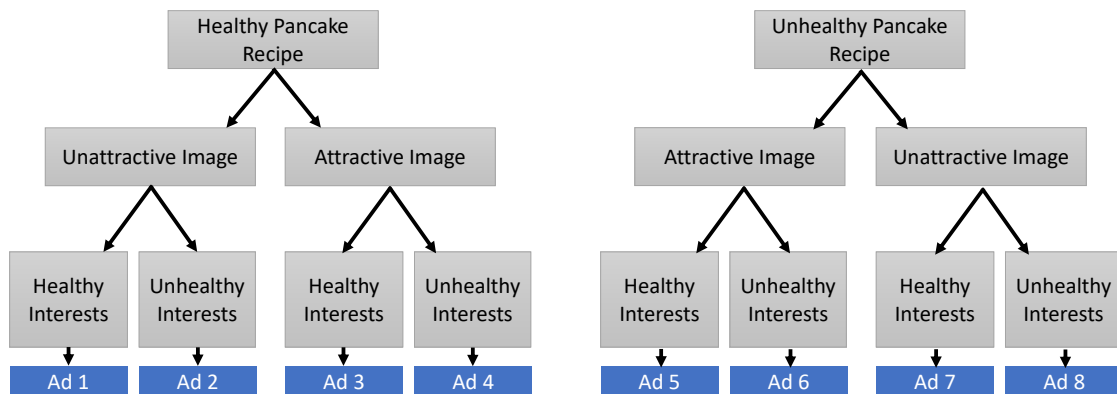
Healthy Pancake Recipe

Unattractive Image

Attractive Image

Healthy Interests

Unhealthy Interests

Healthy Interests

Unhealthy Interests

Ad 1

Ad 2

Ad 3

Ad 4

Unhealthy Pancake Recipe

Attractive Image

Unattractive Image

Healthy Interests

Unhealthy Interests

Healthy Interests

Unhealthy Interests

Ad 5

Ad 6

Ad 7

Ad 8